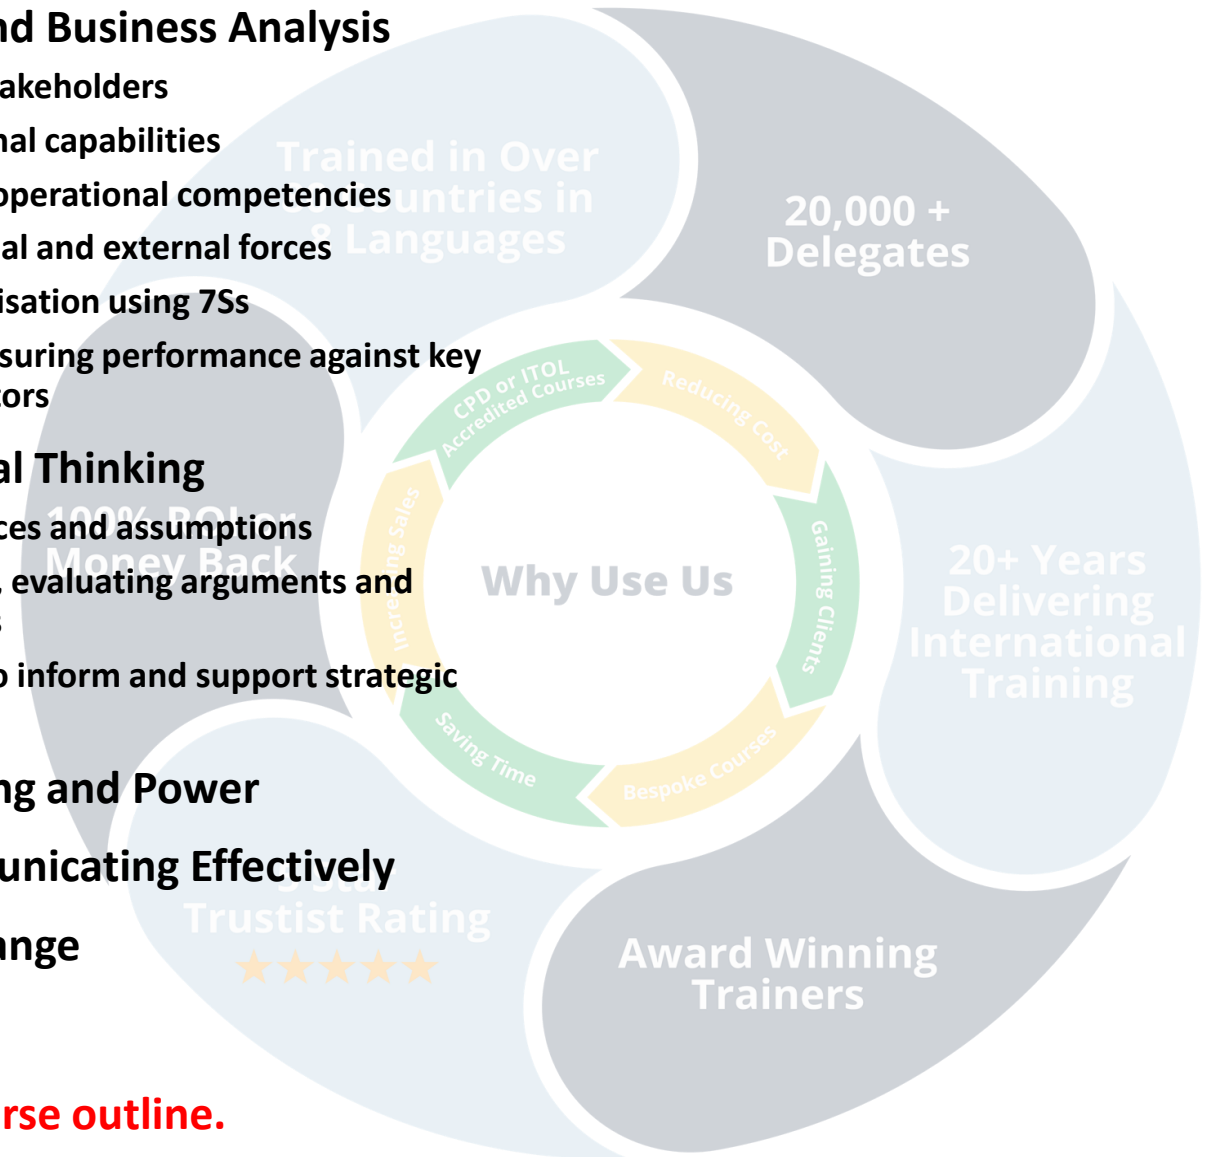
nd Business Analysis
akeholders
nal capabilities
operational competencies
al and external forces
isation using 7Ss
suring performance against key
tors

al Thinking
ces and assumptions
, evaluating arguments and
s
o inform and support strategic

ng and Power
unicating Effectively
nge

rse outline.

Trained in Over
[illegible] Countries in
8 Languages

20,000 +
Delegates

100% ROI or
Money Back

CPD or ITOL Accredited Courses
Reducing Cost
Gaining Clients
Bespoke Courses
Saving Time
Increasing Sales

Why Use Us

20+ Years
Delivering
International
Training

5 Star
Trustist Rating
★★★★★

Award Winning
Trainers